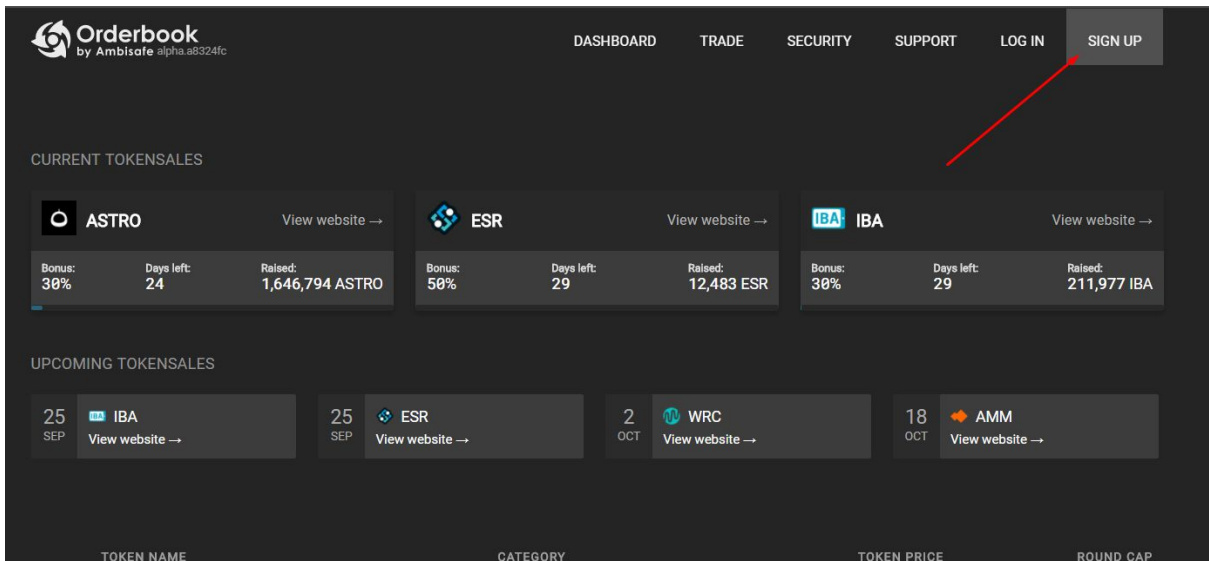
Orderbook
by Ambisafe alpha.a8324fc

DASHBOARD TRADE SECURITY SUPPORT LOG IN SIGN UP

CURRENT TOKENSALES

ASTRO View website →
Bonus: 30% Days left: 24 Raised: 1,646,794 ASTRO

ESR View website →
Bonus: 50% Days left: 29 Raised: 12,483 ESR

IBA IBA View website →
Bonus: 30% Days left: 29 Raised: 211,977 IBA

UPCOMING TOKENSALES

25 SEP IBA IBA View website →

25 SEP ESR View website →

2 OCT WRC View website →

18 OCT AMM View website →

TOKEN NAME CATEGORY TOKEN PRICE ROUND CAP